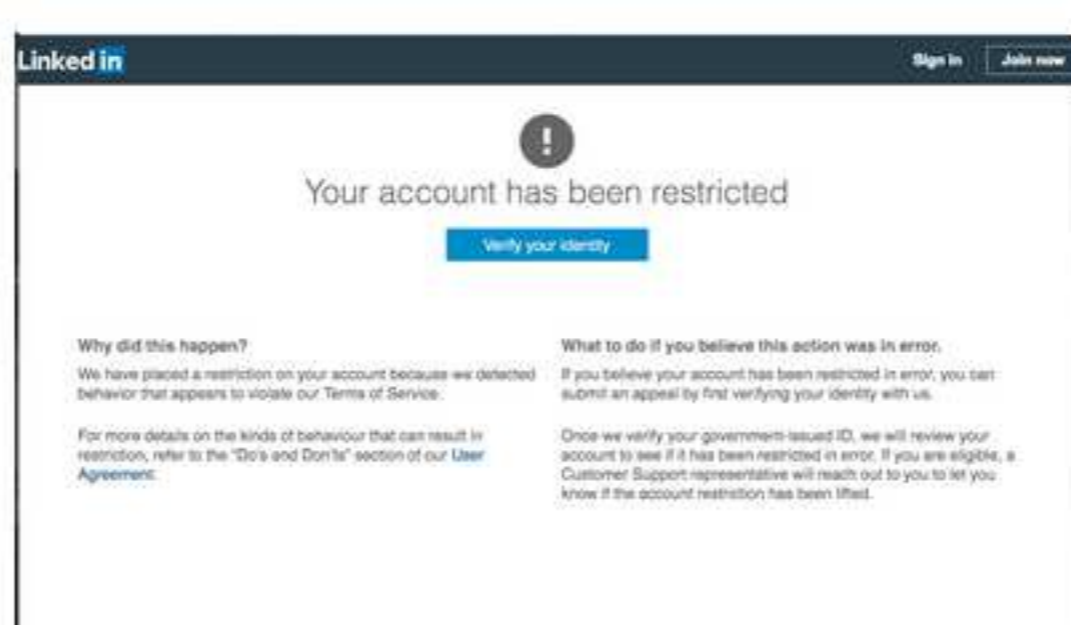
Linked in

Sign in

Join now

!

Your account has been restricted

Verify your identity

Why did this happen?

We have placed a restriction on your account because we detected behavior that appears to violate our Terms of Service.

For more details on the kinds of behaviour that can result in restriction, refer to the "Do's and Don'ts" section of our User Agreement.

What to do if you believe this action was in error.

If you believe your account has been restricted in error, you can submit an appeal by first verifying your identity with us.

Once we verify your government-issued ID, we will review your account to see if it has been restricted in error. If you are eligible, a Customer Support representative will reach out to you to let you know if the account restriction has been lifted.